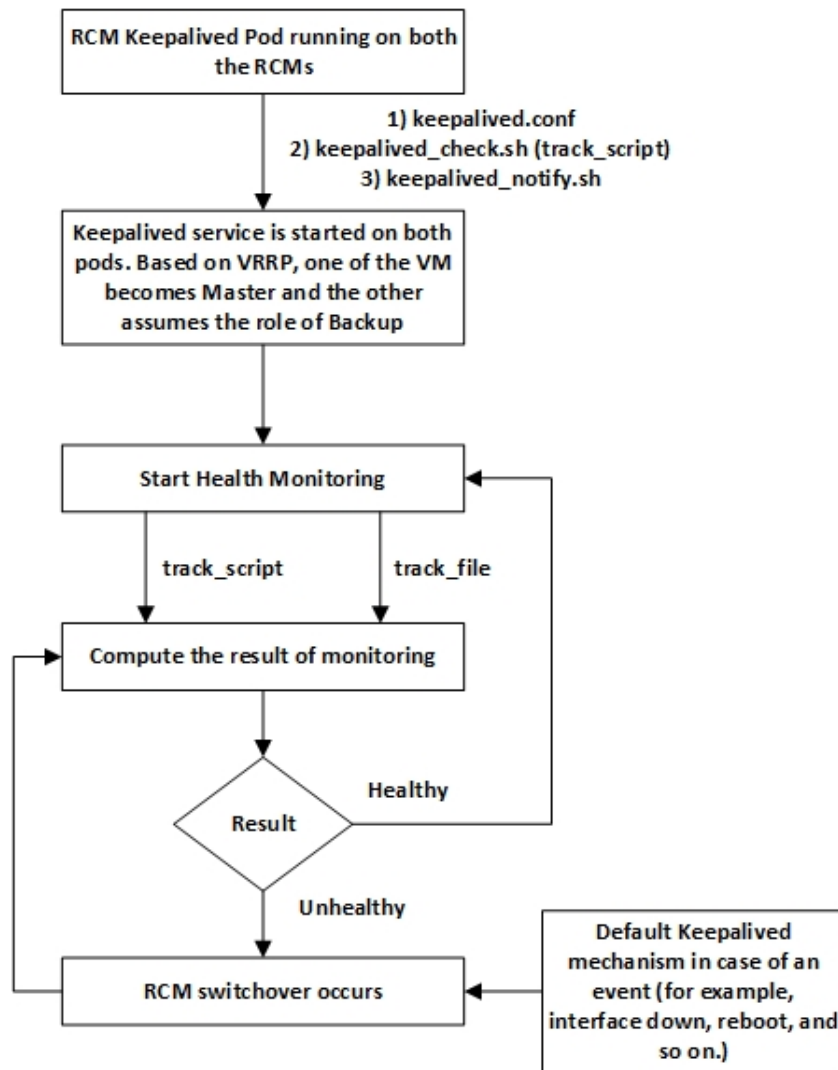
RCM Keepalived Pod running on both the RCMs

1) keepalived.conf
2) keepalived_check.sh (track_script)
3) keepalived_notify.sh

Keepalived service is started on both pods. Based on VRRP, one of the VM becomes Master and the other assumes the role of Backup

Start Health Monitoring

track_script

track_file

Compute the result of monitoring

Result

Healthy

Unhealthy

RCM switchover occurs

Default Keepalived mechanism in case of an event (for example, interface down, reboot, and so on.)